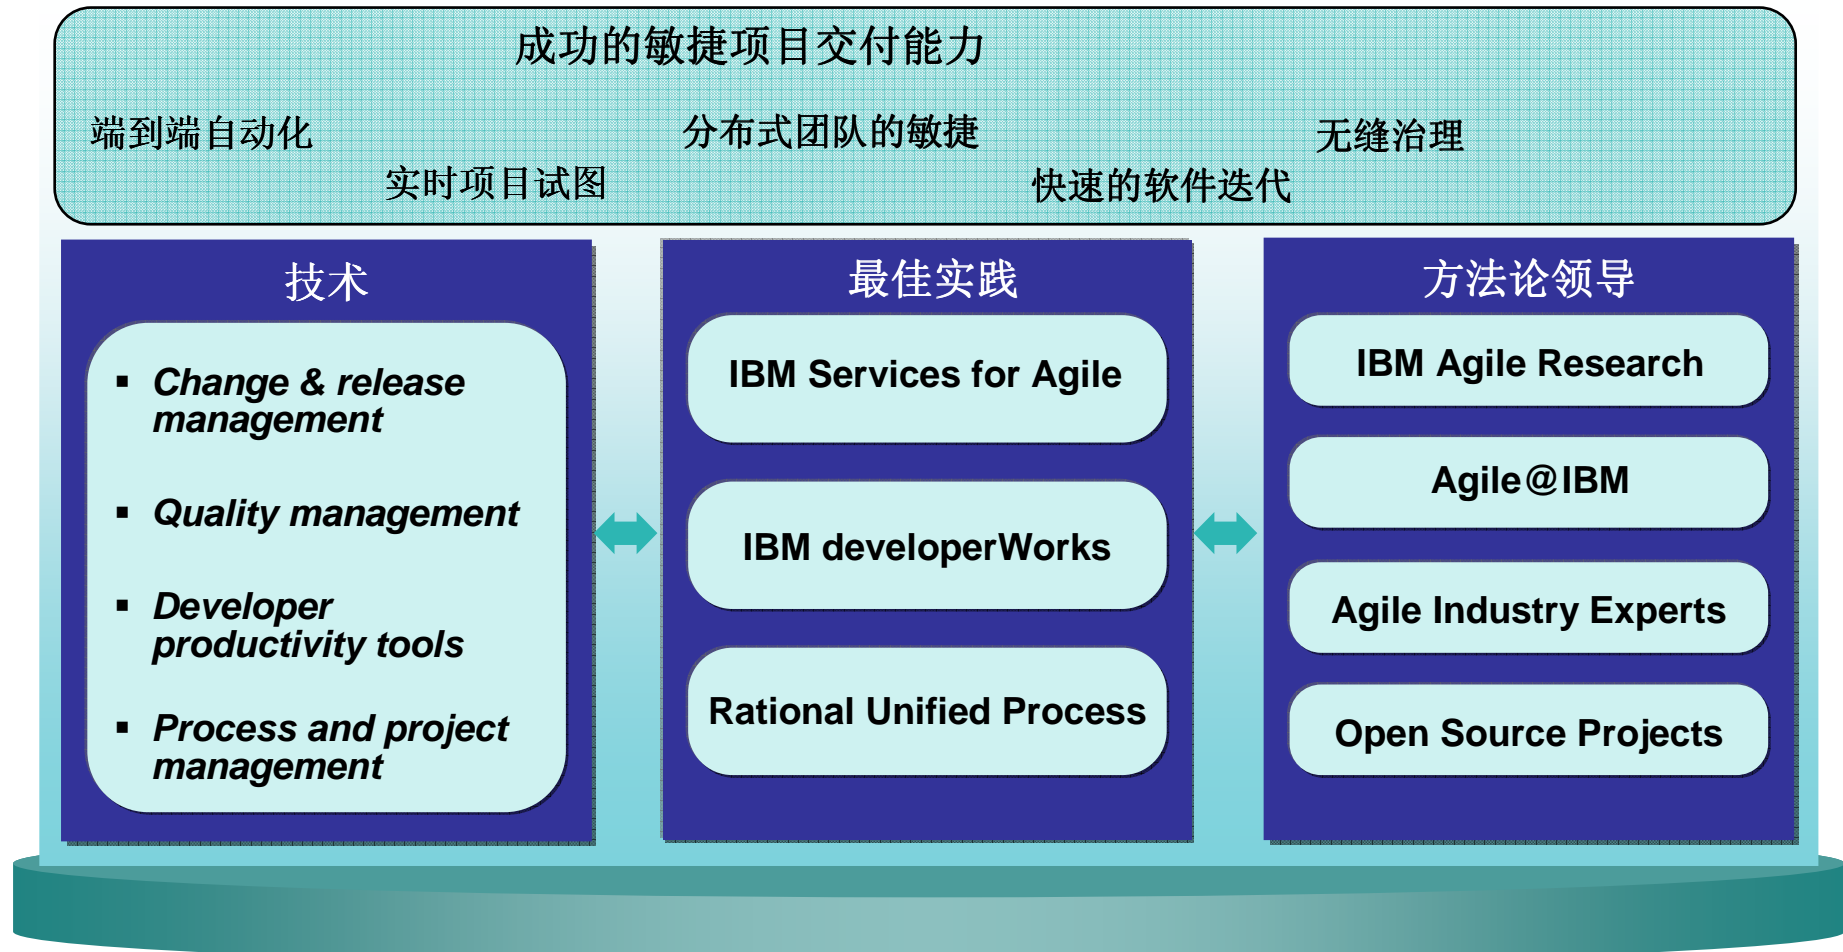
成功的敏捷项目交付能力

端到端自动化

实时项目试图

分布式团队的敏捷

快速的软件迭代

无缝治理

技术

- Change & release management
- Quality management
- Developer productivity tools
- Process and project management

最佳实践

IBM Services for Agile

IBM developerWorks

Rational Unified Process

方法论领导

IBM Agile Research

Agile@IBM

Agile Industry Experts

Open Source Projects